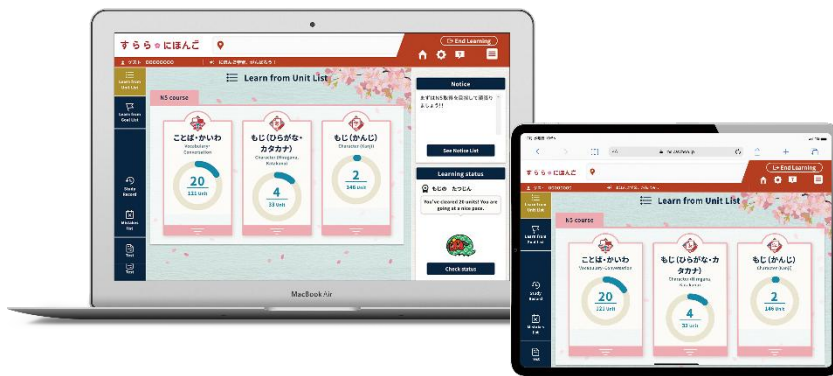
すらら にほんご

End Learning

テスト 00000000

にほんご学習、がんばろう！

Learn from Unit List

Learn from Goal List

Study Record

Mistakes list

Test

Learn from Unit List

N5 course

ことば・かいわ
Vocabulary・Conversation
20
331 Unit

もじ（ひらがな・カタカナ）
Character (Hiragana, Katakana)
4
33 Unit

もじ（かんじ）
Character (Kanji)
2
149 Unit

Notice

まずはN5単元を目指して頑張りましょう!!

See Notice List

Learning status

もじの たつじん

You've cleared 20 units! You are going at a nice pace.

Check status

MacBook Air

すらら にほんご

End Learning

テスト 00000000

Learn from Unit List

Learn from Goal List

Study Record

Mistakes list

Test

Learn from Unit List

N5 course

ことば・かいわ
Vocabulary・Conversation
20
331 Unit

もじ（ひらがな・カタカナ）
Character (Hiragana, Katakana)
4
33 Unit

もじ（かんじ）
Character (Kanji)
2
149 Unit